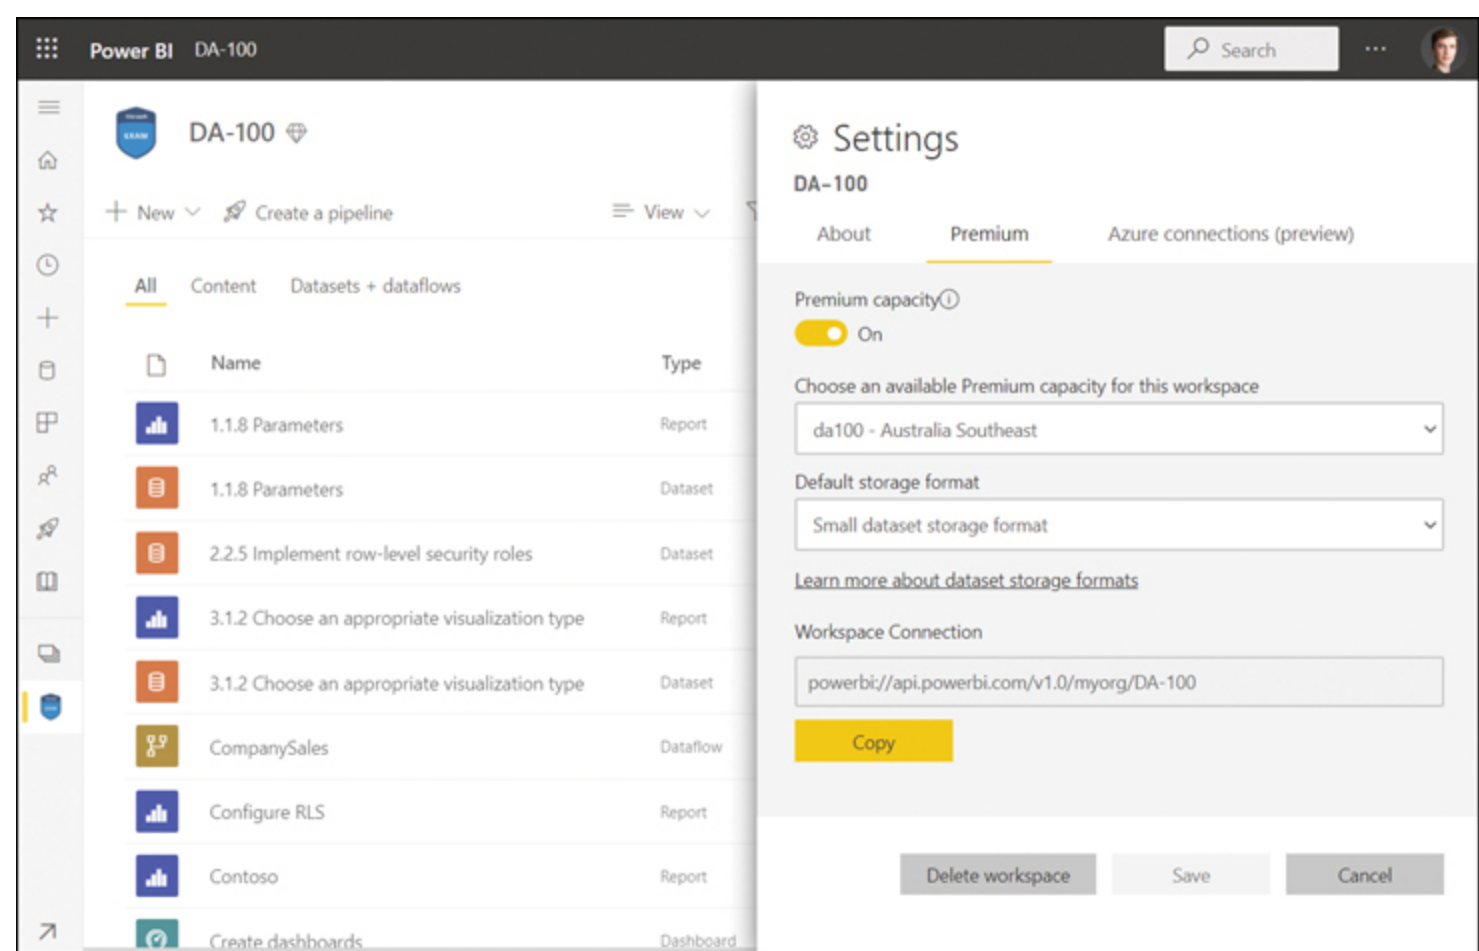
Power BI DA-100

Search

DA-100

+ New

Create a pipeline

View

All Content Datasets + dataflows

| | Name | Type |
|---|---|---|
| | 1.1.8 Parameters | Report |
| | 1.1.8 Parameters | Dataset |
| | 2.2.5 Implement row-level security roles | Dataset |
| | 3.1.2 Choose an appropriate visualization type | Report |
| | 3.1.2 Choose an appropriate visualization type | Dataset |
| | CompanySales | Dataflow |
| | Configure RLS | Report |
| | Contoso | Report |
| | Create dashboards | Dashboard |

Settings

DA-100

About Premium Azure connections (preview)

Premium capacity

On

Choose an available Premium capacity for this workspace

da100 - Australia Southeast

Default storage format

Small dataset storage format

Learn more about dataset storage formats

Workspace Connection

powerbi://api.powerbi.com/v1.0/myorg/DA-100

Copy

Delete workspace Save Cancel